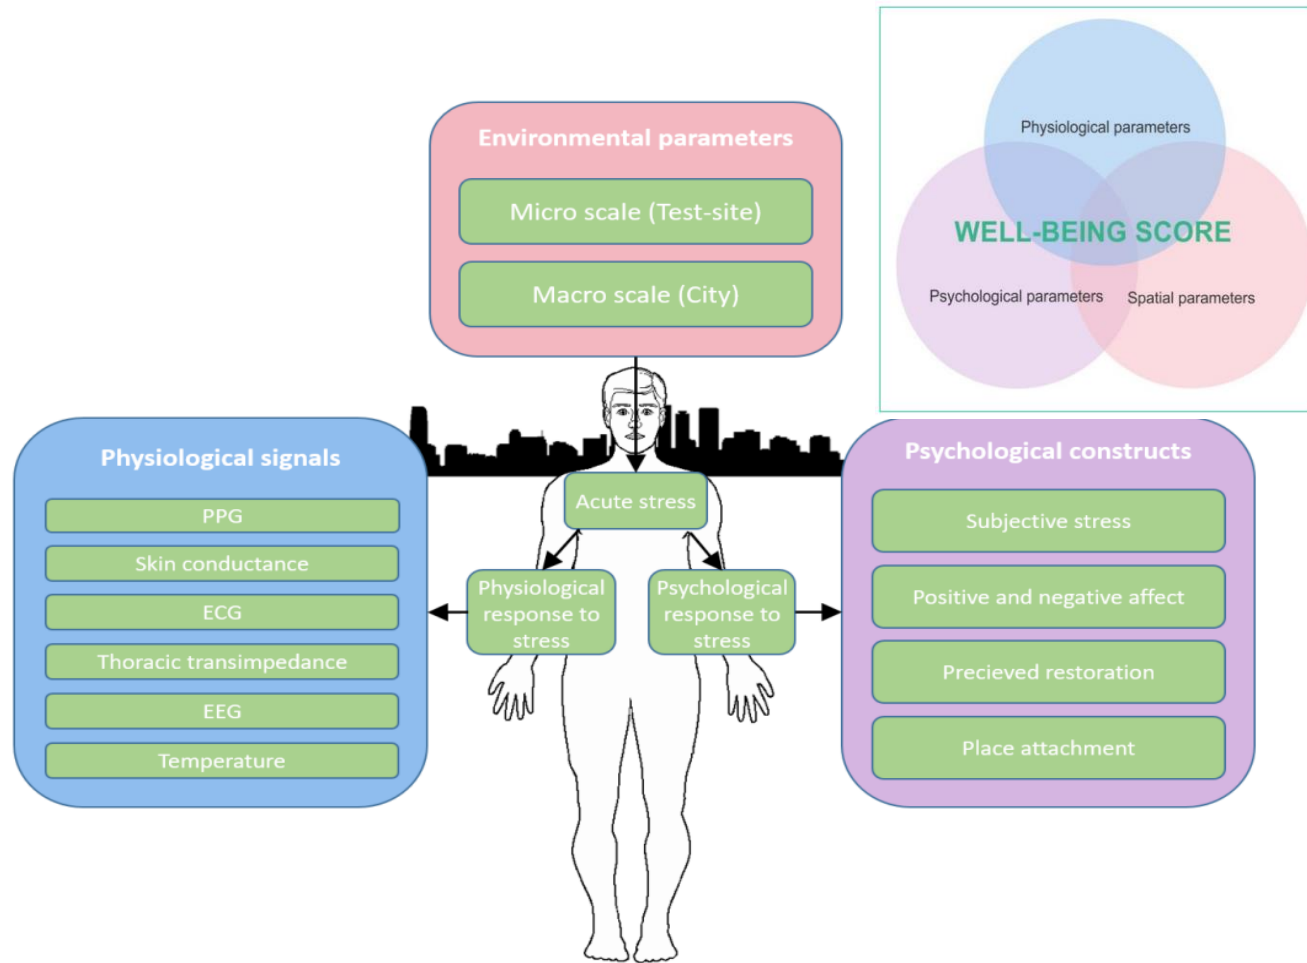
Physiological parameters

WELL-BEING SCORE

Psychological parameters

Spatial parameters

Environmental parameters

Micro scale (Test-site)

Macro scale (City)

Physiological signals

PPG

Skin conductance

ECG

Thoracic transimpedance

EEG

Temperature

Acute stress

Physiological response to stress

Psychological response to stress

Psychological constructs

Subjective stress

Positive and negative affect

Precieved restoration

Place attachment